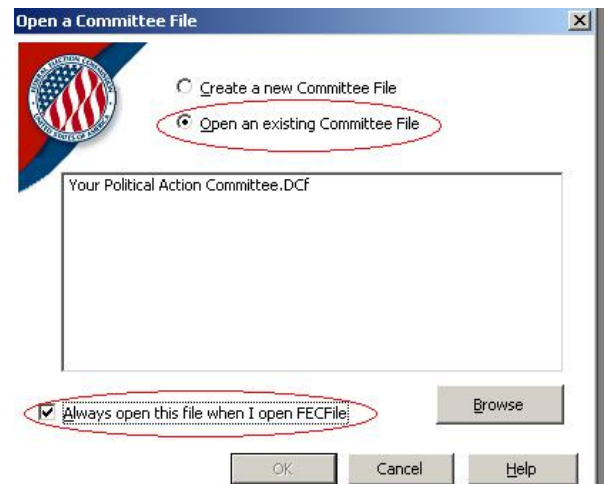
Open a Committee File

FEDERAL ELECTION COMMISSION
UNITED STATES OF AMERICA

Create a new Committee File

Open an existing Committee File

Your Political Action Committee.DCf

Always open this file when I open FECFile

Browse

OK

Cancel

Help